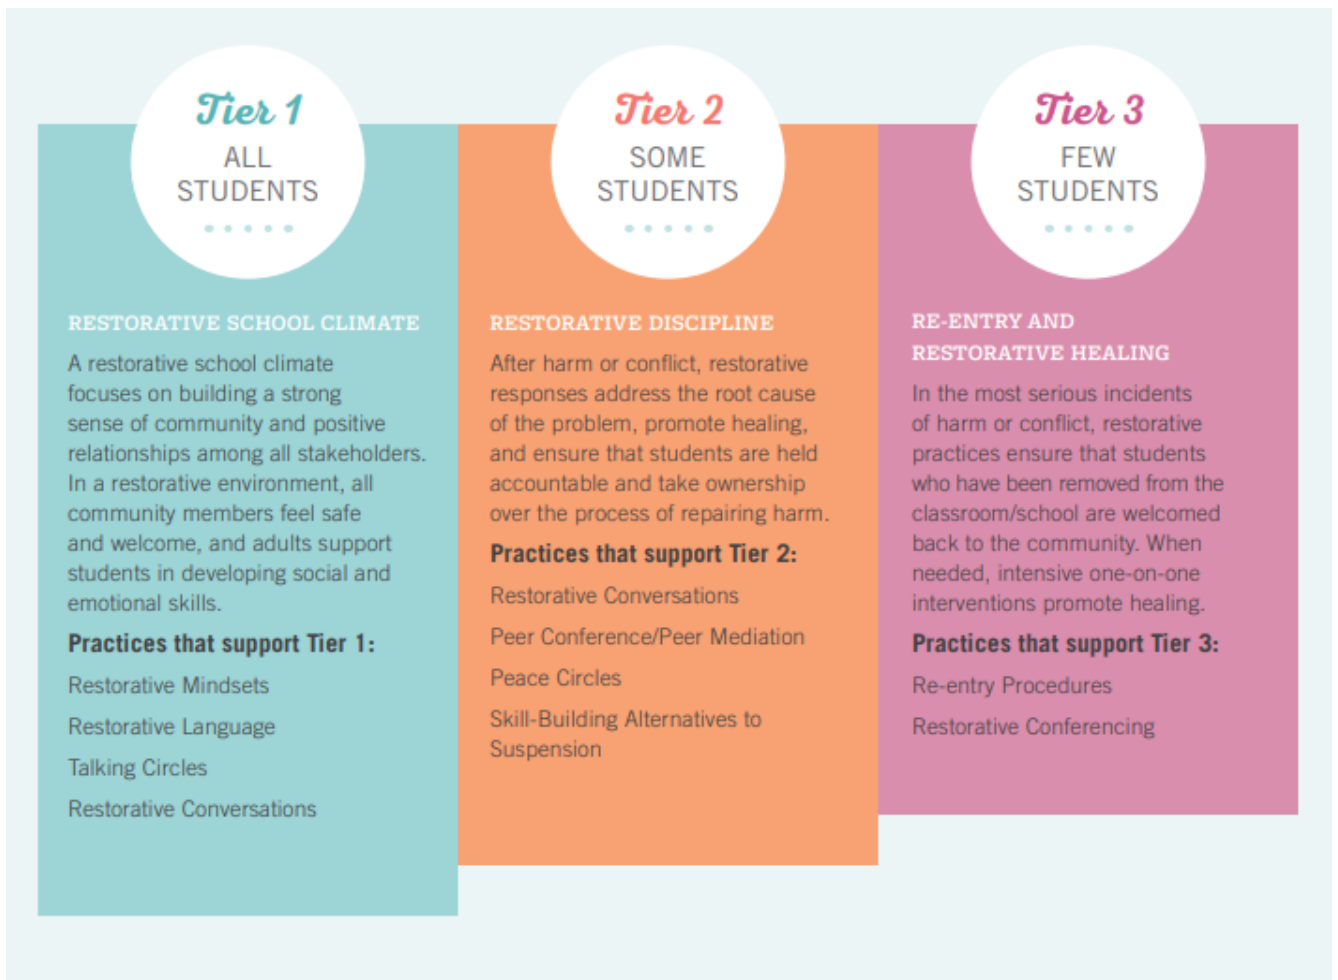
Tier 1
ALL STUDENTS

RESTORATIVE SCHOOL CLIMATE

A restorative school climate focuses on building a strong sense of community and positive relationships among all stakeholders. In a restorative environment, all community members feel safe and welcome, and adults support students in developing social and emotional skills.

Practices that support Tier 1:

Restorative Mindsets

Restorative Language

Talking Circles

Restorative Conversations

Tier 2
SOME STUDENTS

RESTORATIVE DISCIPLINE

After harm or conflict, restorative responses address the root cause of the problem, promote healing, and ensure that students are held accountable and take ownership over the process of repairing harm.

Practices that support Tier 2:

Restorative Conversations

Peer Conference/Peer Mediation

Peace Circles

Skill-Building Alternatives to Suspension

Tier 3
FEW STUDENTS

RE-ENTRY AND RESTORATIVE HEALING

In the most serious incidents of harm or conflict, restorative practices ensure that students who have been removed from the classroom/school are welcomed back to the community. When needed, intensive one-on-one interventions promote healing.

Practices that support Tier 3:

Re-entry Procedures

Restorative Conferencing